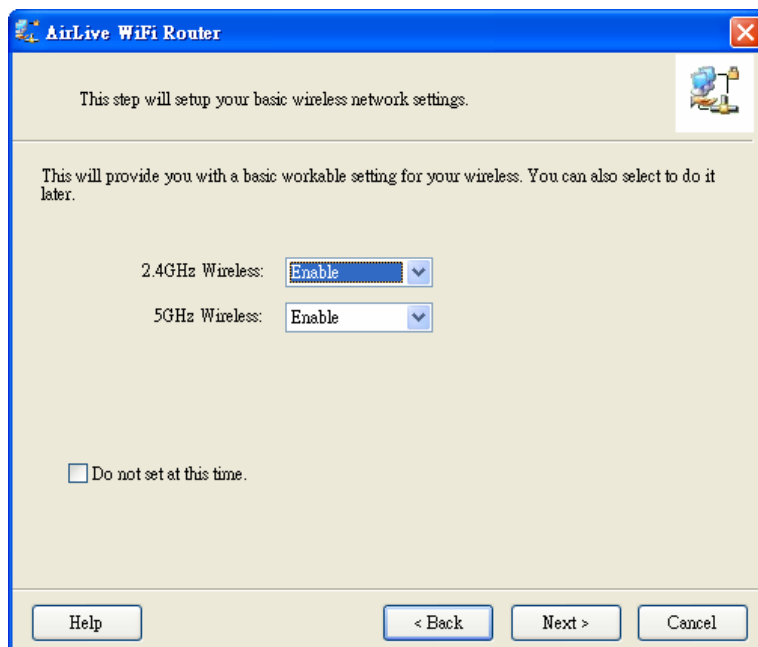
AirLive WiFi Router

This step will setup your basic wireless network settings.

This will provide you with a basic workable setting for your wireless. You can also select to do it later.

2.4GHz Wireless: Enable

5GHz Wireless: Enable

Do not set at this time.

Help

< Back

Next >

Cancel